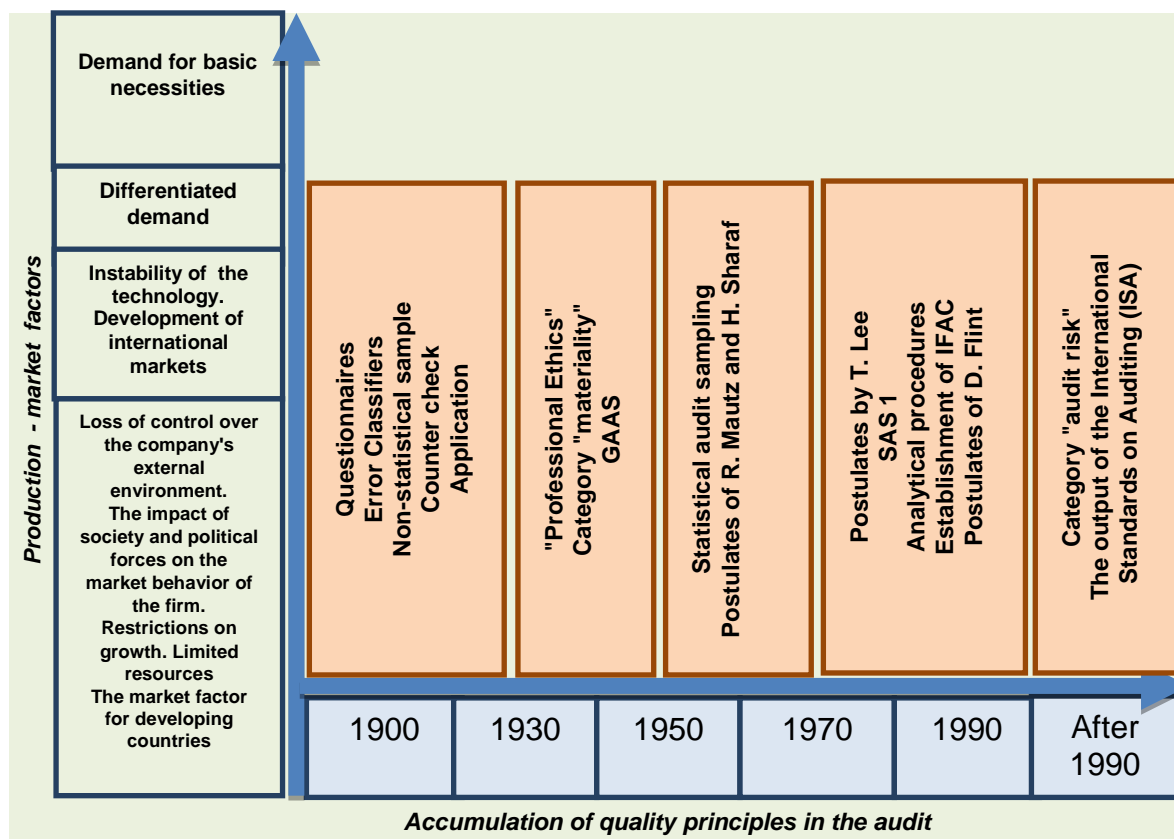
Demand for basic necessities

Differentiated demand

Instability of the technology. Development of international markets

Loss of control over the company's external environment. The impact of society and political forces on the market behavior of the firm. Restrictions on growth. Limited resources The market factor for developing countries

Production - market factors

Questionnaires
Error Classifiers
Non-statistical sample
Counter check
Application

"Professional Ethics"
Category "materiality"
GAAS

Statistical audit sampling
Postulates of R. Mautz and H. Sharaf

Postulates by T. Lee
SAS 1
Analytical procedures
Establishment of IFAC
Postulates of D. Flint

Category "audit risk"
The output of the International Standards on Auditing (ISA)

| 1900 | 1930 | 1950 | 1970 | 1990 | After 1990 |
|---|---|---|---|---|---|

Accumulation of quality principles in the audit